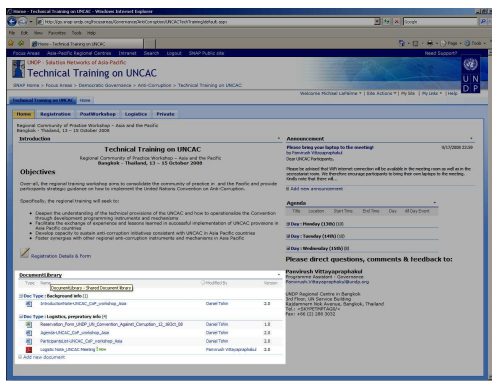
Home - Technical Training on UNCAC - Windows Internet Explorer

http://sps.snap-undp.org/FocusAreas/Governance/AntiCorruption/UNCACTechTraining/default.aspx

File Edit View Favorites Tools Help

Home - Technical Training on UNCAC

Focus Areas  Asia-Pacific Regional Centres  Intranet  Search  Logout  SNAP Public site

UNDP - Solution Networks of Asia-Pacific
Technical Training on UNCAC
SNAP Home > Focus Areas > Democratic Governance > Anti-Corruption > Technical Training on UNCAC

Welcome Michael Laherine | Site Actions | My Site | My Links | Help

Technical Training on UNCAC  Home

Home  Registration  PostWorkshop  Logistics  Private

Regional Community of Practice Workshop – Asia and the Pacific
Bangkok – Thailand, 13 – 15 October 2008

Introduction

Technical Training on UNCAC
Regional Community of Practice Workshop – Asia and the Pacific
Bangkok – Thailand, 13 – 15 October 2008

Objectives

Over-all, the regional training workshop aims to consolidate the community of practice in and the Pacific and provide participants strategic guidance on how to implement the United Nations Convention on Anti-Corruption.

Specifically, the regional training will seek to:

- Deepen the understanding of the technical provisions of the UNCAC and how to operationalise the Convention through development programming instruments and mechanisms
- Facilitate the exchange of experiences and lessons learned in successful implementation of UNCAC provisions in Asia Pacific countries
- Develop capacity to sustain anti-corruption initiatives consistent with UNCAC in Asia Pacific countries
- Foster synergies with other regional anti-corruption instruments and mechanisms in Asia Pacific

Registration Details & Form

Document Library

Type  Name  Modified By  Version
Document Library - Shared Document library

Doc Type : Background info (1)
Introduction Note UNCAC_CoP_workshop_Asia  Daniel Tohin  2.0

Doc Type : Logistics, preparatory info (4)
Reservation_Form_UNDP_UN_Convention_Against_Corruption_13_16Oct_08  Daniel Tohin  1.0
Agenda UNCAC_CoP_workshop_Asia  Daniel Tohin  2.0
Participants List UNCAC_CoP_workshop_Asia  Daniel Tohin  2.0
Logistic Note_UNCAC Meeting  Pannvresh Vittayaprapakul  2.0

Add new document

Announcement
Please bring your laptop to the meeting!  9/3/2008 22:09
by Pannvresh Vittayaprapakul
Dear UNCAC Participants,
Please be advised that WiFi internet connection will be available in the meeting room as well as in the accomodation room. We therefore encourage participants to bring their own laptops to the meeting. Kindly note that there will...

Add new announcement

Agenda
Title  Location  Start Time  End Time  All Day Event
Day : Monday (13/10) (10)
Day : Tuesday (14/10) (10)
Day : Wednesday (15/10) (8)

Please direct questions, comments & feedback to:

Pannvresh Vittayaprapakul
Programme Assistant - Governance
Pannvresh.vittayaprapakul@undp.org

UNDP Regional Centre in Bangkok
3rd Floor, UN Service Building
Rajdamnern Nok Avenue, Bangkok, Thailand
Tel: +66(0)2 288 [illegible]
Fax: +66 (0) 280 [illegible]

Local intranet  100%